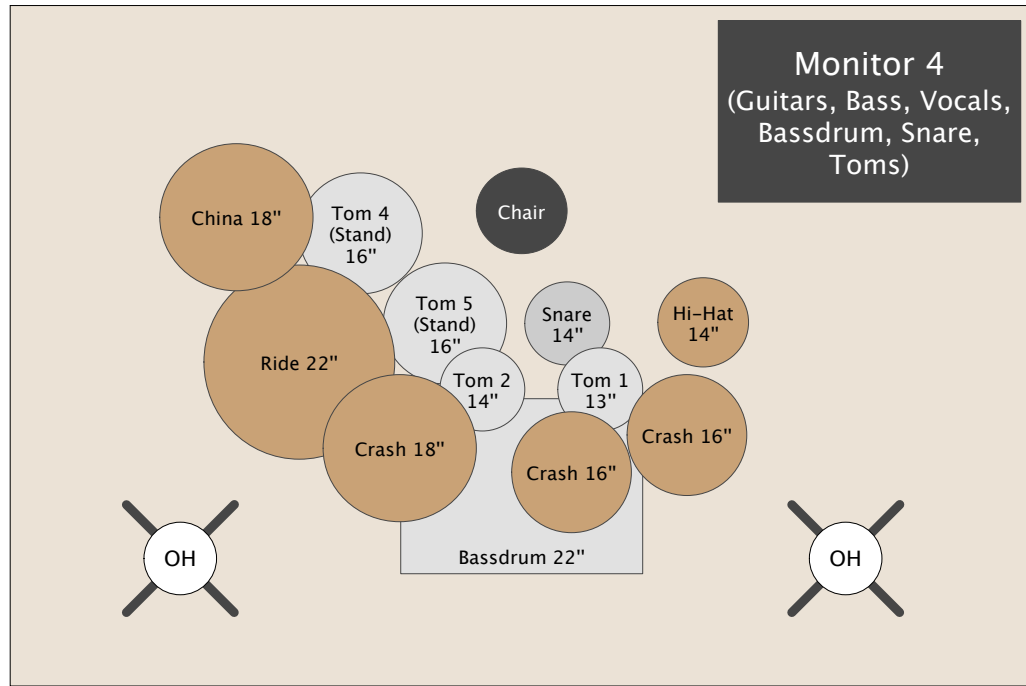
Monitor 4
(Guitars, Bass, Vocals, Bassdrum, Snare, Toms)

Chair

China 18"

Tom 4
(Stand)
16"

Tom 5
(Stand)
16"

Snare
14"

Hi-Hat
14"

Ride 22"

Tom 2
14"

Tom 1
13"

Crash 18"

Crash 16"

Crash 16"

Bassdrum 22"

OH

OH